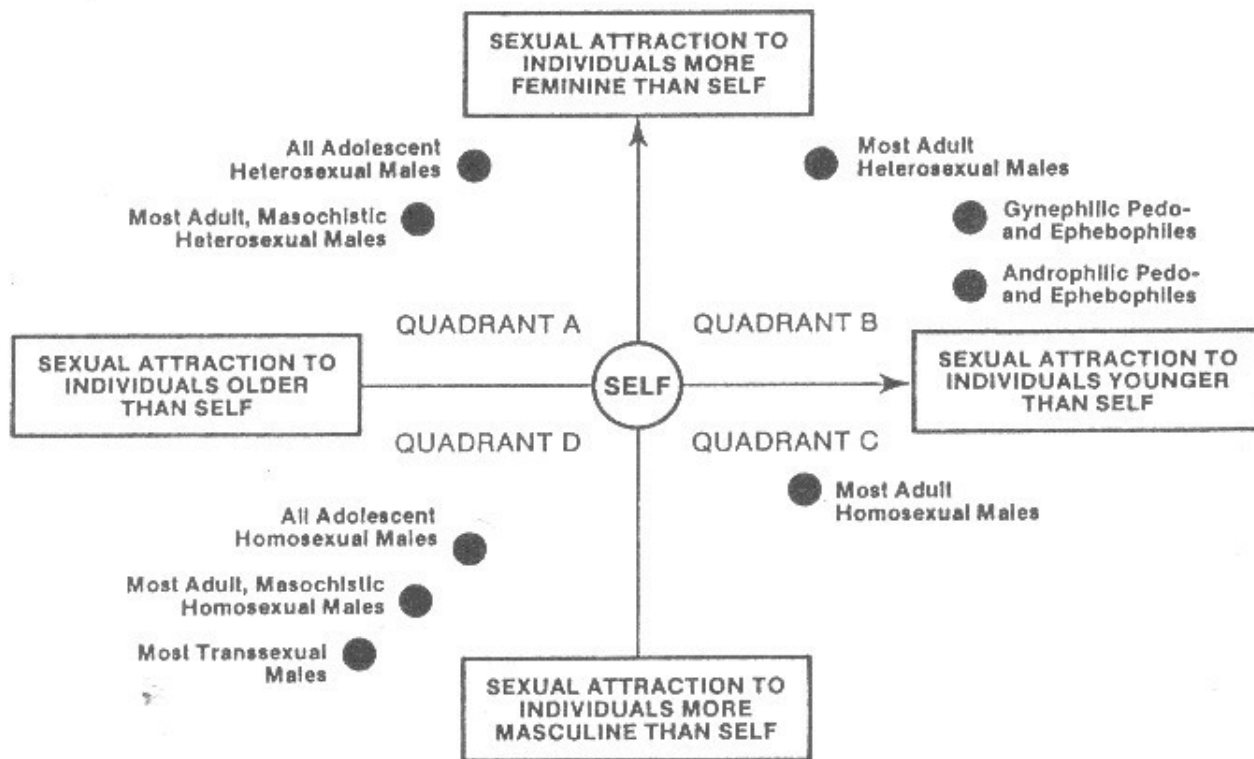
SEXUAL ATTRACTION TO INDIVIDUALS MORE FEMININE THAN SELF

All Adolescent Heterosexual Males

Most Adult, Masochistic Heterosexual Males

Most Adult Heterosexual Males

Gynephilic Pedo- and Ephebophiles

Androphilic Pedo- and Ephebophiles

QUADRANT A

QUADRANT B

SEXUAL ATTRACTION TO INDIVIDUALS OLDER THAN SELF

SELF

SEXUAL ATTRACTION TO INDIVIDUALS YOUNGER THAN SELF

QUADRANT D

QUADRANT C

Most Adult Homosexual Males

All Adolescent Homosexual Males

Most Adult, Masochistic Homosexual Males

Most Transsexual Males

SEXUAL ATTRACTION TO INDIVIDUALS MORE MASCULINE THAN SELF